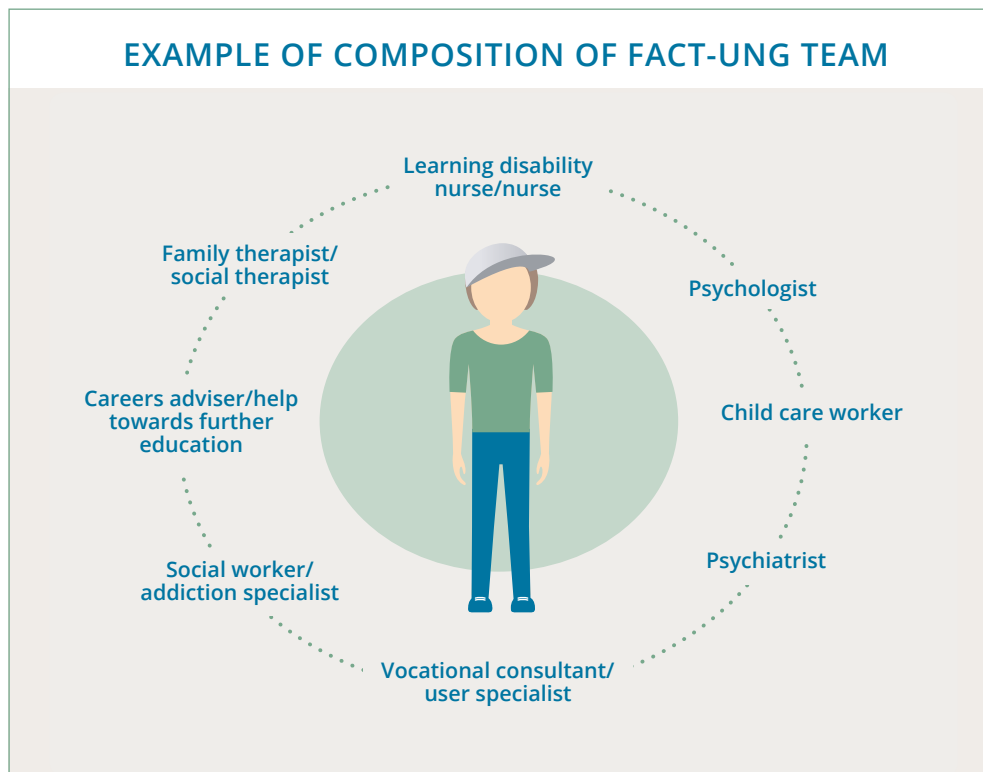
EXAMPLE OF COMPOSITION OF FACT-UNG TEAM

Learning disability nurse/nurse

Psychologist

Child care worker

Psychiatrist

Vocational consultant/ user specialist

Social worker/ addiction specialist

Careers adviser/help towards further education

Family therapist/ social therapist